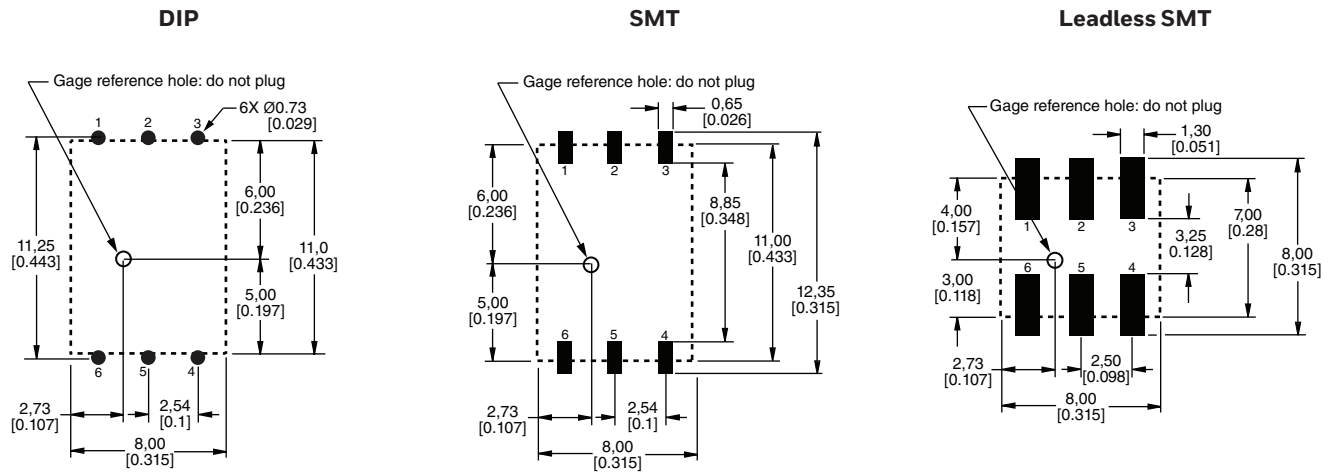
DIP

Gage reference hole: do not plug
6X Ø0.73 [0.029]
1 2 3
6,00 [0.236]
11,25 [0.443]
11,0 [0.433]
5,00 [0.197]
6 5 4
2,73 [0.107]
2,54 [0.1]
8,00 [0.315]

SMT

Gage reference hole: do not plug
0,65 [0.026]
1 2 3
6,00 [0.236]
8,85 [0.348]
11,00 [0.433]
12,35 [0.315]
5,00 [0.197]
6 5 4
2,73 [0.107]
2,54 [0.1]
8,00 [0.315]

Leadless SMT

Gage reference hole: do not plug
1,30 [0.051]
4,00 [0.157]
1 2 3
7,00 [0.28]
3,25 [0.128]
8,00 [0.315]
3,00 [0.118]
6 5 4
2,73 [0.107]
2,50 [0.098]
8,00 [0.315]